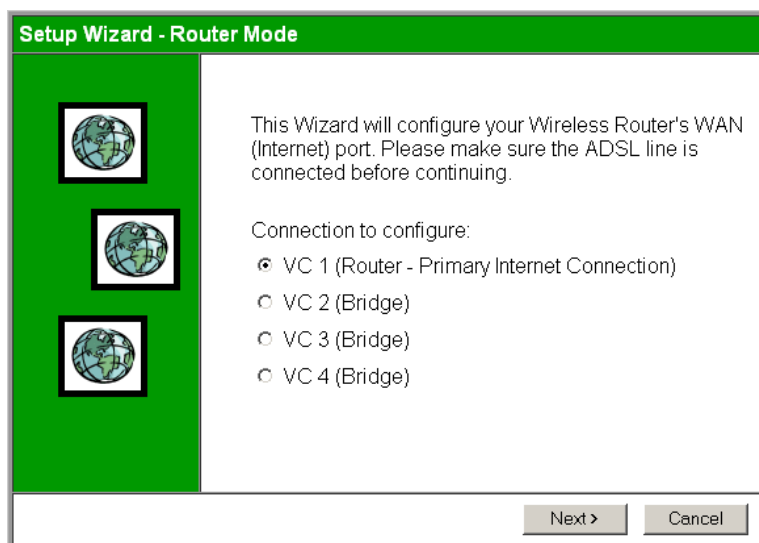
Setup Wizard - Router Mode

This Wizard will configure your Wireless Router's WAN (Internet) port. Please make sure the ADSL line is connected before continuing.

Connection to configure:

VC 1 (Router - Primary Internet Connection)

VC 2 (Bridge)

VC 3 (Bridge)

VC 4 (Bridge)

Next >

Cancel